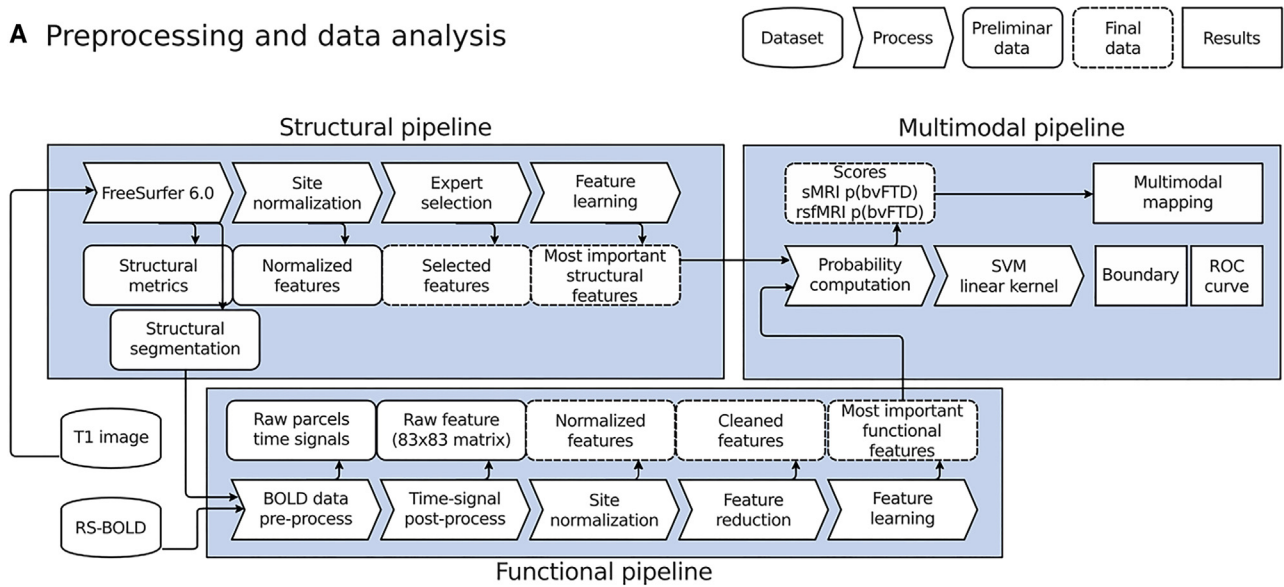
A Preprocessing and data analysis

Dataset
Process
Preliminar data
Final data
Results

Structural pipeline

FreeSurfer 6.0
Site normalization
Expert selection
Feature learning
Structural metrics
Normalized features
Selected features
Most important structural features
Structural segmentation

Multimodal pipeline

Scores sMRI p(bvFTD) rsfMRI p(bvFTD)
Multimodal mapping
Probability computation
SVM linear kernel
Boundary
ROC curve

T1 image
RS-BOLD

Raw parcels time signals
Raw feature (83x83 matrix)
Normalized features
Cleaned features
Most important functional features
BOLD data pre-process
Time-signal post-process
Site normalization
Feature reduction
Feature learning

Functional pipeline